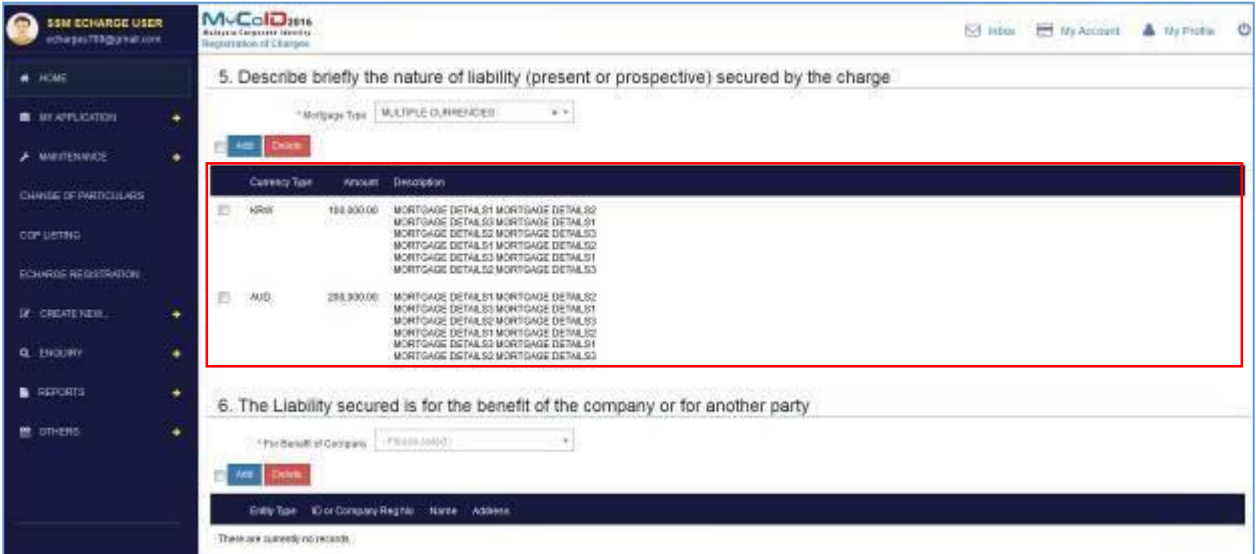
SSM ECHARGE USER
echargeu759@gmail.com

MyCoID 2016
Malaysia Corporate Identity
Registration of Charges

Inbox  My Account  My Profile

HOME
MY APPLICATION
MAINTENANCE
CHANGE OF PARTICULARS
COP LISTING
ECHARGE REGISTRATION
CREATE NEW...
ENQUIRY
REPORTS
OTHERS

5. Describe briefly the nature of liability (present or prospective) secured by the charge

* Mortgage Type  MULTIPLE CURRENCIES

Add  Delete

| | Currency Type | Amount | Description |
|---|---|---|---|
| | KRW | 100,000.00 | MORTGAGE DETAILS1 MORTGAGE DETAILS2 MORTGAGE DETAILS3 MORTGAGE DETAILS1 MORTGAGE DETAILS2 MORTGAGE DETAILS3 MORTGAGE DETAILS1 MORTGAGE DETAILS2 MORTGAGE DETAILS3 MORTGAGE DETAILS1 MORTGAGE DETAILS2 MORTGAGE DETAILS3 |
| | AUD | 200,000.00 | MORTGAGE DETAILS1 MORTGAGE DETAILS2 MORTGAGE DETAILS3 MORTGAGE DETAILS1 MORTGAGE DETAILS2 MORTGAGE DETAILS3 MORTGAGE DETAILS1 MORTGAGE DETAILS2 MORTGAGE DETAILS3 MORTGAGE DETAILS1 MORTGAGE DETAILS2 MORTGAGE DETAILS3 |

6. The Liability secured is for the benefit of the company or for another party

* For Benefit of Company  - Please select -

Add  Delete

| Entity Type | ID or Company Reg No | Name | Address |
|---|---|---|---|

There are currently no records.